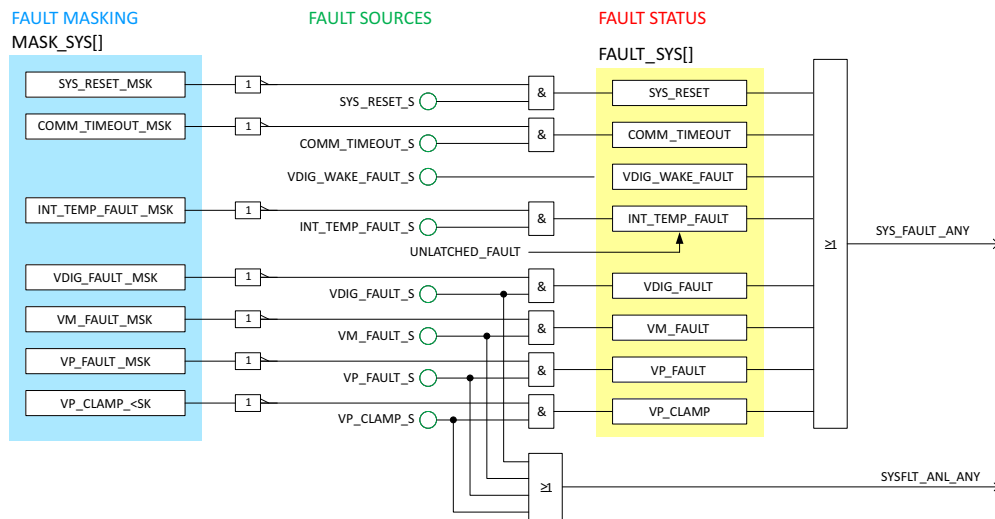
FAULT MASKING
MASK_SYS[]

FAULT SOURCES

FAULT STATUS
FAULT_SYS[]

SYS_RESET_MSK
1
SYS_RESET_S
&
SYS_RESET

COMM_TIMEOUT_MSK
1
COMM_TIMEOUT_S
&
COMM_TIMEOUT

VDIG_WAKE_FAULT_S
VDIG_WAKE_FAULT

INT_TEMP_FAULT _MSK
1
INT_TEMP_FAULT_S
&
INT_TEMP_FAULT
UNLATCHED_FAULT

$\geq 1$
SYS_FAULT _ANY

VDIG_FAULT _MSK
1
VDIG_FAULT_S
&
VDIG_FAULT

VM_FAULT_MSK
1
VM_FAULT_S
&
VM_FAULT

VP_FAULT _MSK
1
VP_FAULT_S
&
VP_FAULT

VP_CLAMP_<SK
1
VP_CLAMP_S
&
VP_CLAMP

$\geq 1$
SYSFLT_ANL_ANY